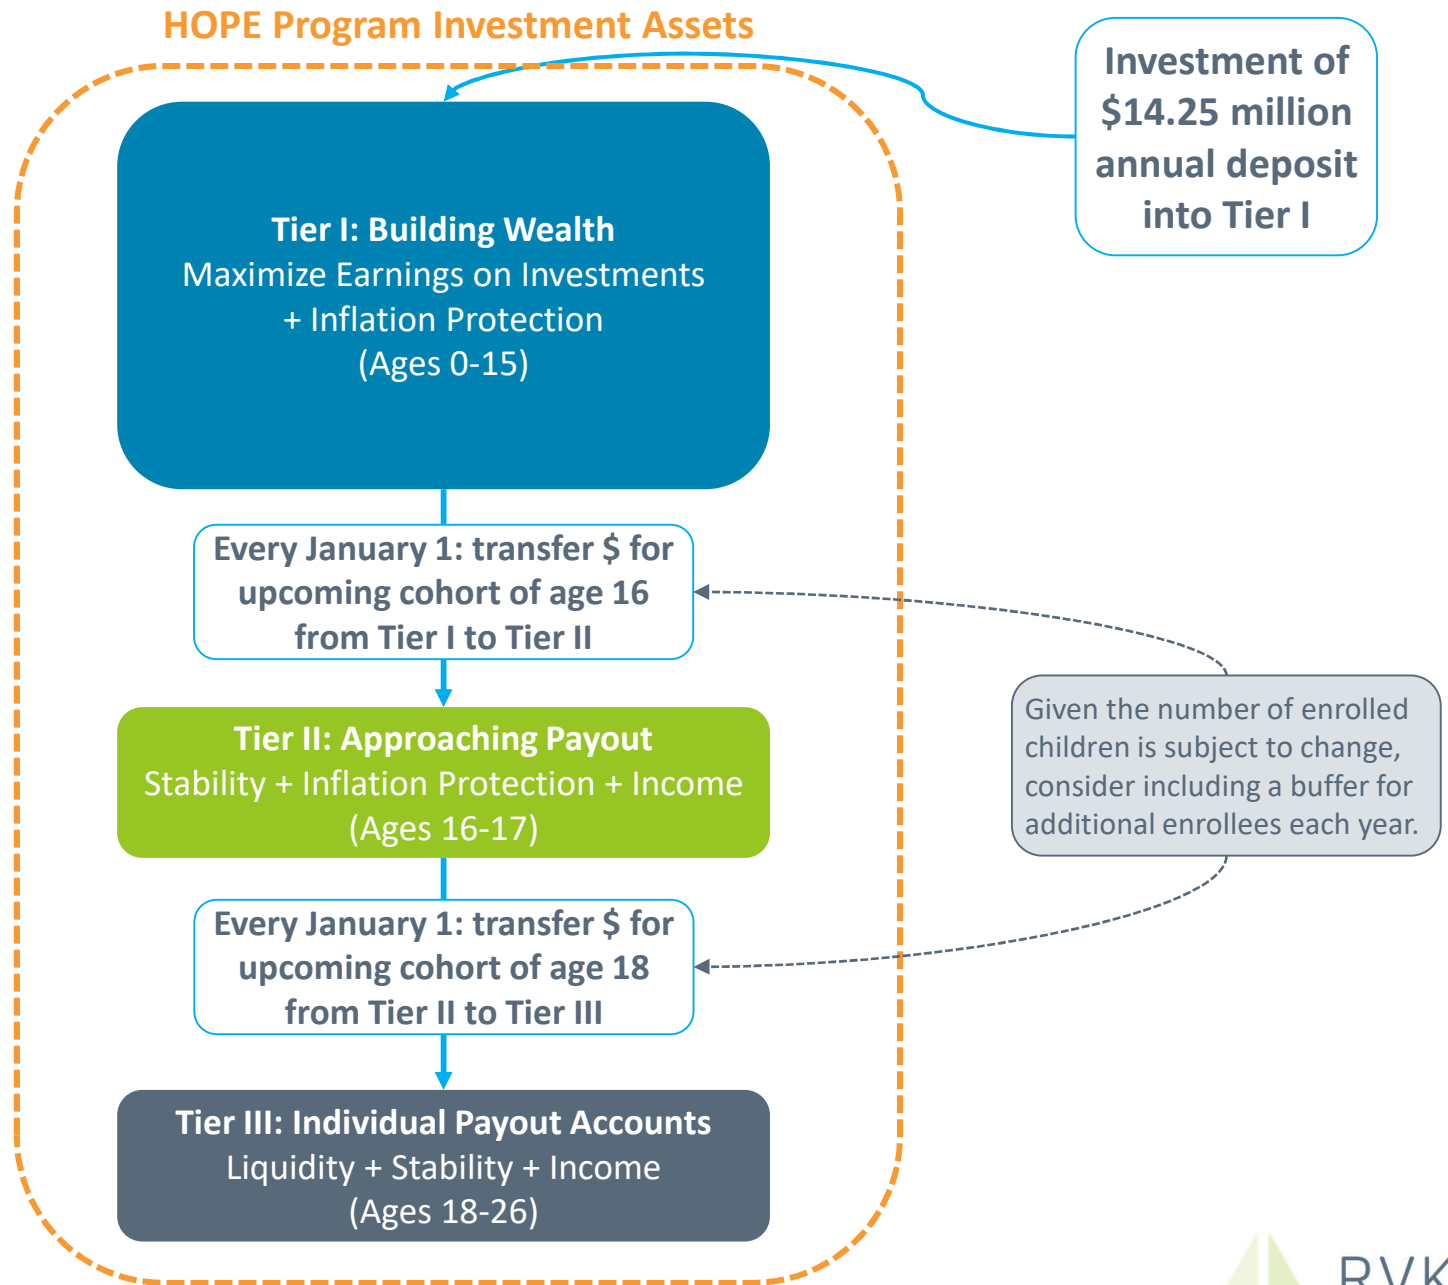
HOPE Program Investment Assets

Investment of \$14.25 million annual deposit into Tier I

Tier I: Building Wealth
Maximize Earnings on Investments + Inflation Protection
(Ages 0-15)

Every January 1: transfer \$ for upcoming cohort of age 16 from Tier I to Tier II

Given the number of enrolled children is subject to change, consider including a buffer for additional enrollees each year.

Tier II: Approaching Payout
Stability + Inflation Protection + Income
(Ages 16-17)

Every January 1: transfer \$ for upcoming cohort of age 18 from Tier II to Tier III

Tier III: Individual Payout Accounts
Liquidity + Stability + Income
(Ages 18-26)

RVK